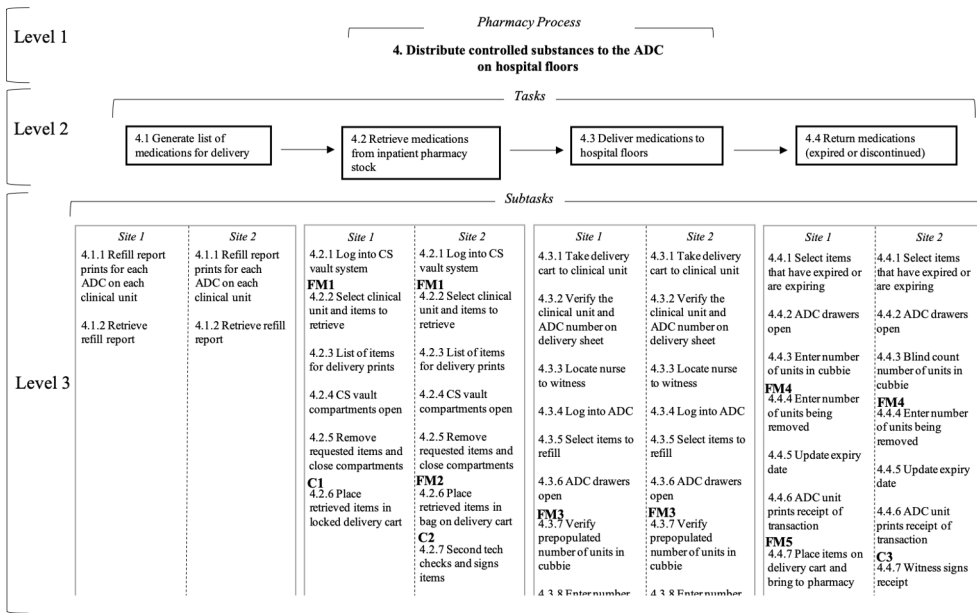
Level 1

Pharmacy Process

4. Distribute controlled substances to the ADC on hospital floors

Level 2

Tasks

4.1 Generate list of medications for delivery

4.2 Retrieve medications from inpatient pharmacy stock

4.3 Deliver medications to hospital floors

4.4 Return medications (expired or discontinued)

Level 3

Subtasks

Site 1
4.1.1 Refill report prints for each ADC on each clinical unit

4.1.2 Retrieve refill report

Site 2
4.1.1 Refill report prints for each ADC on each clinical unit

4.1.2 Retrieve refill report

Site 1
4.2.1 Log into CS vault system
FM1
4.2.2 Select clinical unit and items to retrieve

4.2.3 List of items for delivery prints

4.2.4 CS vault compartments open

4.2.5 Remove requested items and close compartments
C1
4.2.6 Place retrieved items in locked delivery cart

Site 2
4.2.1 Log into CS vault system
FM1
4.2.2 Select clinical unit and items to retrieve

4.2.3 List of items for delivery prints

4.2.4 CS vault compartments open

4.2.5 Remove requested items and close compartments
FM2
4.2.6 Place retrieved items in bag on delivery cart
C2
4.2.7 Second tech checks and signs items

Site 1
4.3.1 Take delivery cart to clinical unit

4.3.2 Verify the clinical unit and ADC number on delivery sheet

4.3.3 Locate nurse to witness

4.3.4 Log into ADC

4.3.5 Select items to refill

4.3.6 ADC drawers open
FM3
4.3.7 Verify prepopulated number of units in cubbie

4.3.8 Enter number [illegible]

Site 2
4.3.1 Take delivery cart to clinical unit

4.3.2 Verify the clinical unit and ADC number on delivery sheet

4.3.3 Locate nurse to witness

4.3.4 Log into ADC

4.3.5 Select items to refill

4.3.6 ADC drawers open
FM3
4.3.7 Verify prepopulated number of units in cubbie

4.3.8 Enter number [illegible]

Site 1
4.4.1 Select items that have expired or are expiring

4.4.2 ADC drawers open

4.4.3 Enter number of units in cubbie
FM4
4.4.4 Enter number of units being removed

4.4.5 Update expiry date

4.4.6 ADC unit prints receipt of transaction
FM5
4.4.7 Place items on delivery cart and bring to pharmacy

Site 2
4.4.1 Select items that have expired or are expiring

4.4.2 ADC drawers open

4.4.3 Blind count number of units in cubbie
FM4
4.4.4 Enter number of units being removed

4.4.5 Update expiry date

4.4.6 ADC unit prints receipt of transaction
C3
4.4.7 Witness signs receipt